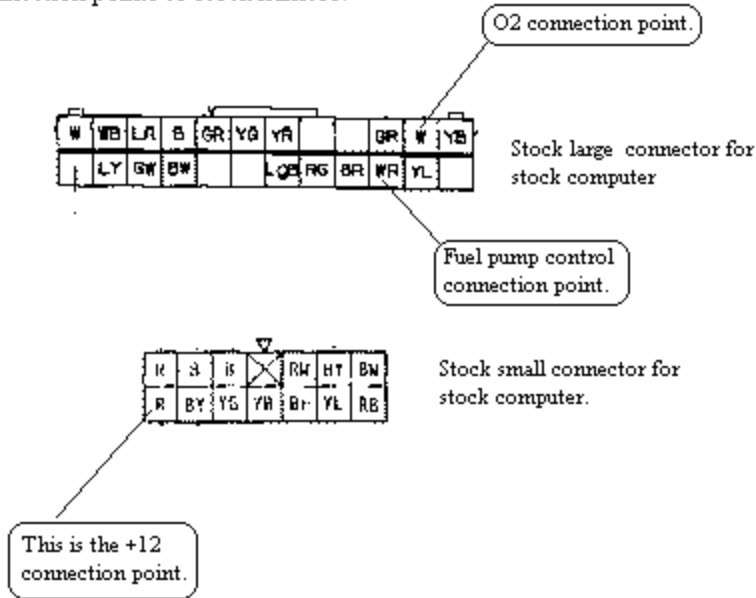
O2 connection point.

| W | WB | LR | B | GR | YG | YR | | | GR | W | YB |
|---|---|---|---|---|---|---|---|---|---|---|---|
| | LY | GW | BW | | | LOB | RG | BR | WR | YL | |

Stock large connector for stock computer

Fuel pump control connection point.

| R | B | B | | RW | HT | BW |
|---|---|---|---|---|---|---|
| R | BY | YG | YR | Br | YL | RB |

Stock small connector for stock computer.

This is the +12 connection point.